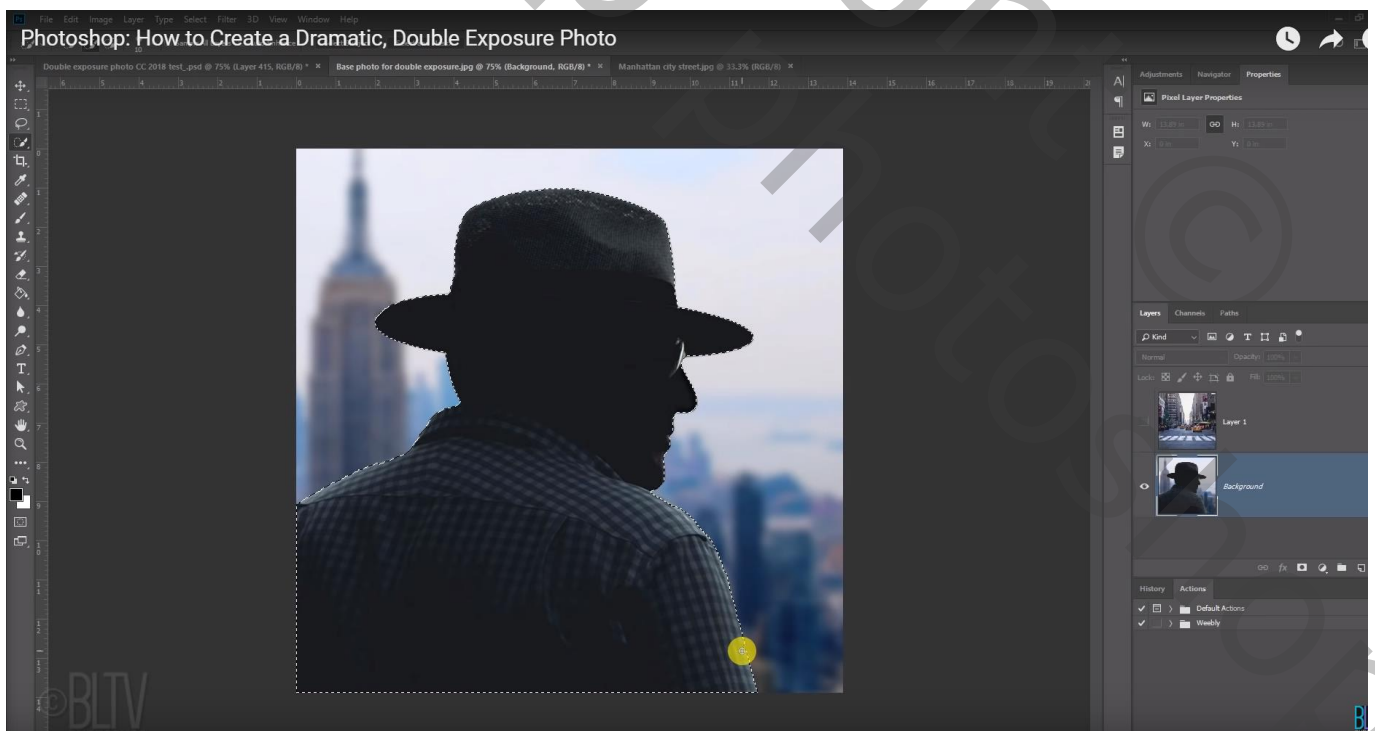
File Edit Image Layer Type Select Filter 3D View Window Help

Photoshop: How to Create a Dramatic, Double Exposure Photo

Double exposure photo CC 2018 test_.psd @ 75% (Layer 415, RGB/8) * ×
Base photo for double exposure.jpg @ 75% (Background, RGB/8) * ×
Manhattan city street.jpg @ 33.3% (RGB/8) ×

Adjustments Navigator Properties

Pixel Layer Properties

W: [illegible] H: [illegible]
X: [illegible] Y: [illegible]

Layers Channels Paths

Kind

Normal Opacity: 100%

Lock: Fill: 100%

Layer 1

Background

History Actions

Default Actions

Weebly

©BLTV